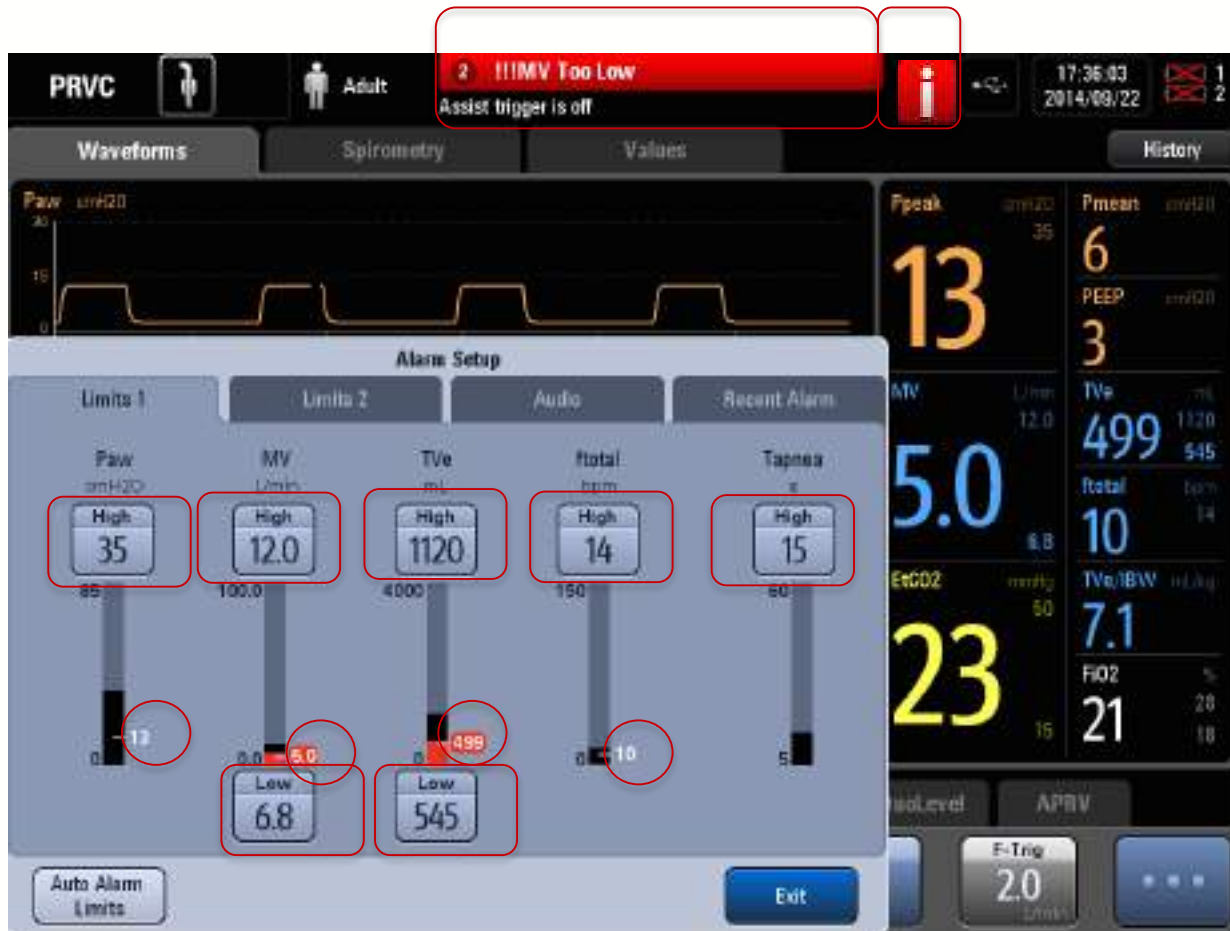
PRVC

Adult

2 !!!MV Too Low
Assist trigger is off

17:36:03
2014/09/22

1
2

Waveforms
Spirometry
Values
History

Paw cmH2O
30
15
0

Ppeak cmH2O
35
13

Pmean cmH2O
6

PEEP cmH2O
3

MV L/min
12.0
5.0
6.8

TVe mL
1120
499
545

ftotal bpm
14
10

EtCO2 mmHg
50
23
15

TVe/IBW mL/kg
7.1

FiO2 %
28
21
18

Alarm Setup

Limits 1
Limits 2
Audio
Recent Alarm

Paw
cmH2O
High
35
85
0
13

MV
L/min
High
12.0
100.0
0.0
5.0
Low
6.8

TVe
mL
High
1120
4000
0
499
Low
545

ftotal
bpm
High
14
150
0
10

Tapnea
s
High
15
60
5

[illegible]oLevel
APRV

F-Trig
2.0
L/min

Auto Alarm Limits

Exit